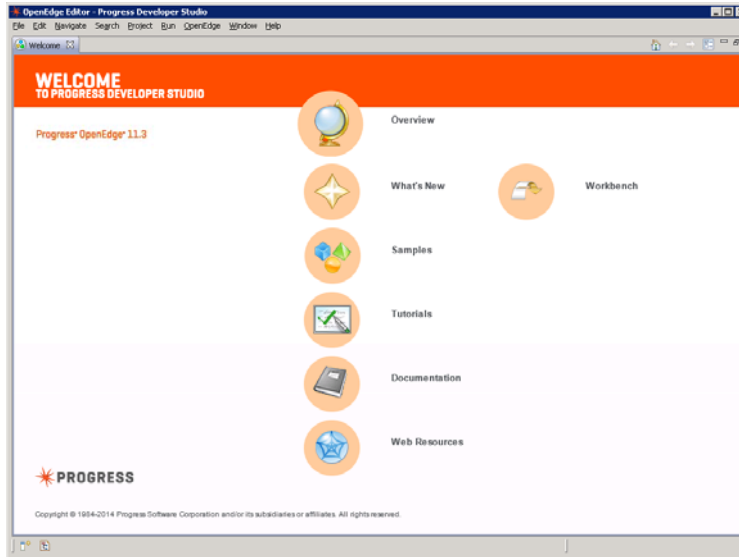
OpenEdge Editor - Progress Developer Studio

File Edit Navigate Search Project Run OpenEdge Window Help

Welcome

WELCOME
TO PROGRESS DEVELOPER STUDIO

Progress® OpenEdge® 11.3

Overview

What's New

Workbench

Samples

Tutorials

Documentation

Web Resources

PROGRESS

Copyright © 1984-2014 Progress Software Corporation and/or its subsidiaries or affiliates. All rights reserved.